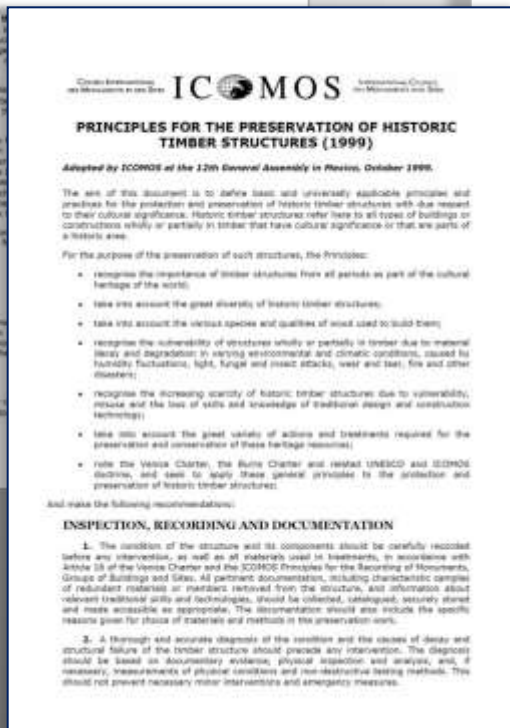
Conseil International des Monuments et des Sites ICOMOS International Council on Monuments and Sites

PRINCIPLES FOR THE PRESERVATION OF HISTORIC TIMBER STRUCTURES (1999)

Adopted by ICOMOS at the 12th General Assembly in Mexico, October 1999.

The aim of this document is to define basic and universally applicable principles and practices for the protection and preservation of historic timber structures with due respect to their cultural significance. Historic timber structures refer here to all types of buildings or constructions wholly or partially in timber that have cultural significance or that are parts of a historic area.

For the purpose of the preservation of such structures, the Principles:

• recognise the importance of timber structures from all periods as part of the cultural heritage of the world;

• take into account the great diversity of historic timber structures;

• take into account the various species and qualities of wood used to build them;

• recognise the vulnerability of structures wholly or partially in timber due to material decay and degradation in varying environmental and climatic conditions, caused by humidity fluctuations, light, fungal and insect attacks, wear and tear, fire and other disasters;

• recognise the increasing scarcity of historic timber structures due to vulnerability, misuse and the loss of skills and knowledge of traditional design and construction technology;

• take into account the great variety of actions and treatments required for the preservation and conservation of these heritage resources;

• note the Venice Charter, the Burra Charter and related UNESCO and ICOMOS doctrine, and seek to apply these general principles to the protection and preservation of historic timber structures;

And make the following recommendations:

INSPECTION, RECORDING AND DOCUMENTATION

1. The condition of the structure and its components should be carefully recorded before any intervention, as well as all materials used in treatments, in accordance with Article 16 of the Venice Charter and the ICOMOS Principles for the Recording of Monuments, Groups of Buildings and Sites. All pertinent documentation, including characteristic samples of redundant materials or members removed from the structure, and information about relevant traditional skills and technologies, should be collected, catalogued, securely stored and made accessible as appropriate. The documentation should also include the specific reasons given for choice of materials and methods in the preservation work.

2. A thorough and accurate diagnosis of the condition and the causes of decay and structural failure of the timber structure should precede any intervention. The diagnosis should be based on documentary evidence, physical inspection and analysis, and, if necessary, measurements of physical conditions and non-destructive testing methods. This should not prevent necessary minor interventions and emergency measures.